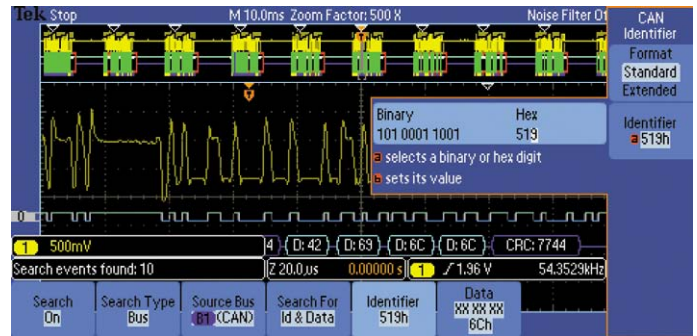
Tek Stop
M 10.0ms Zoom Factor: 500 X
Noise Filter Of
CAN Identifier
Format
Standard
Extended
Identifier
a 519h
Binary
101 0001 1001
Hex
519
a selects a binary or hex digit
b sets its value
0
1 500mV
4 D: 42 D: 69 D: 6C D: 6C CRC: 7744
Search events found: 10
Z 20.0µs
0.00000 s
1 ⟋ 1.96 V
54.3529kHz
Search
On
Search Type
Bus
Source Bus
B1 (CAN)
Search For
Id & Data
Identifier
519h
Data
XX XX XX
6Ch